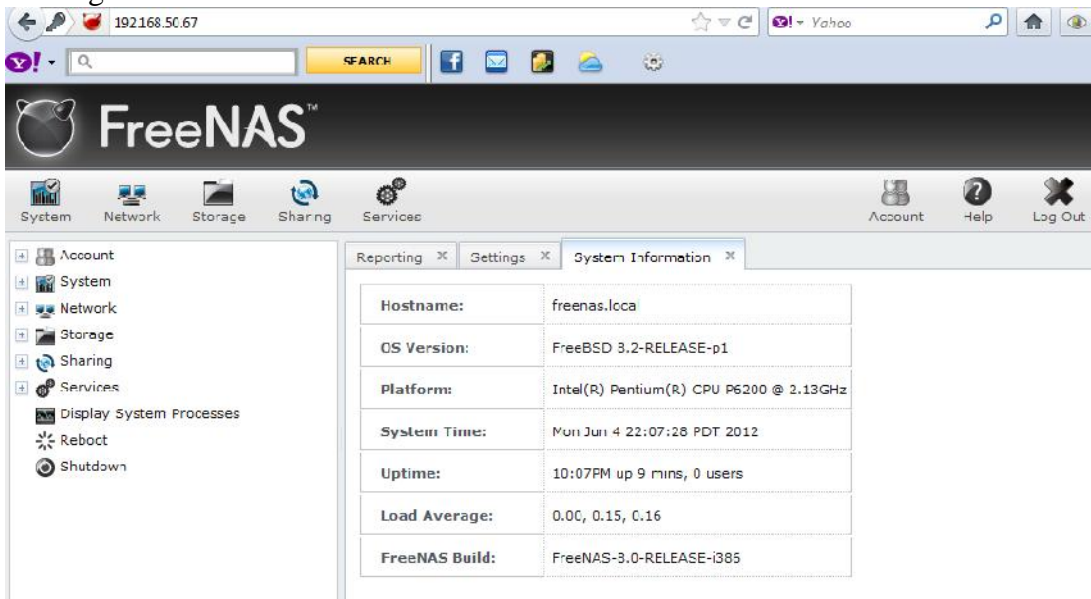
192.168.50.67

Yahoo

SEARCH

FreeNAS™

System Network Storage Sharing Services

Account Help Log Out

Account
System
Network
Storage
Sharing
Services
Display System Processes
Reboot
Shutdown

Reporting ✕ Settings ✕ System Information ✕

| | |
|---|---|
| Hostname: | freenas.local |
| OS Version: | FreeBSD 8.2-RELEASE-p1 |
| Platform: | Intel(R) Pentium(R) CPU P6200 @ 2.13GHz |
| System Time: | Mon Jun 4 22:07:28 PDT 2012 |
| Uptime: | 10:07PM up 9 mins, 0 users |
| Load Average: | 0.00, 0.15, 0.16 |
| FreeNAS Build: | FreeNAS-8.0-RELEASE-i386 |